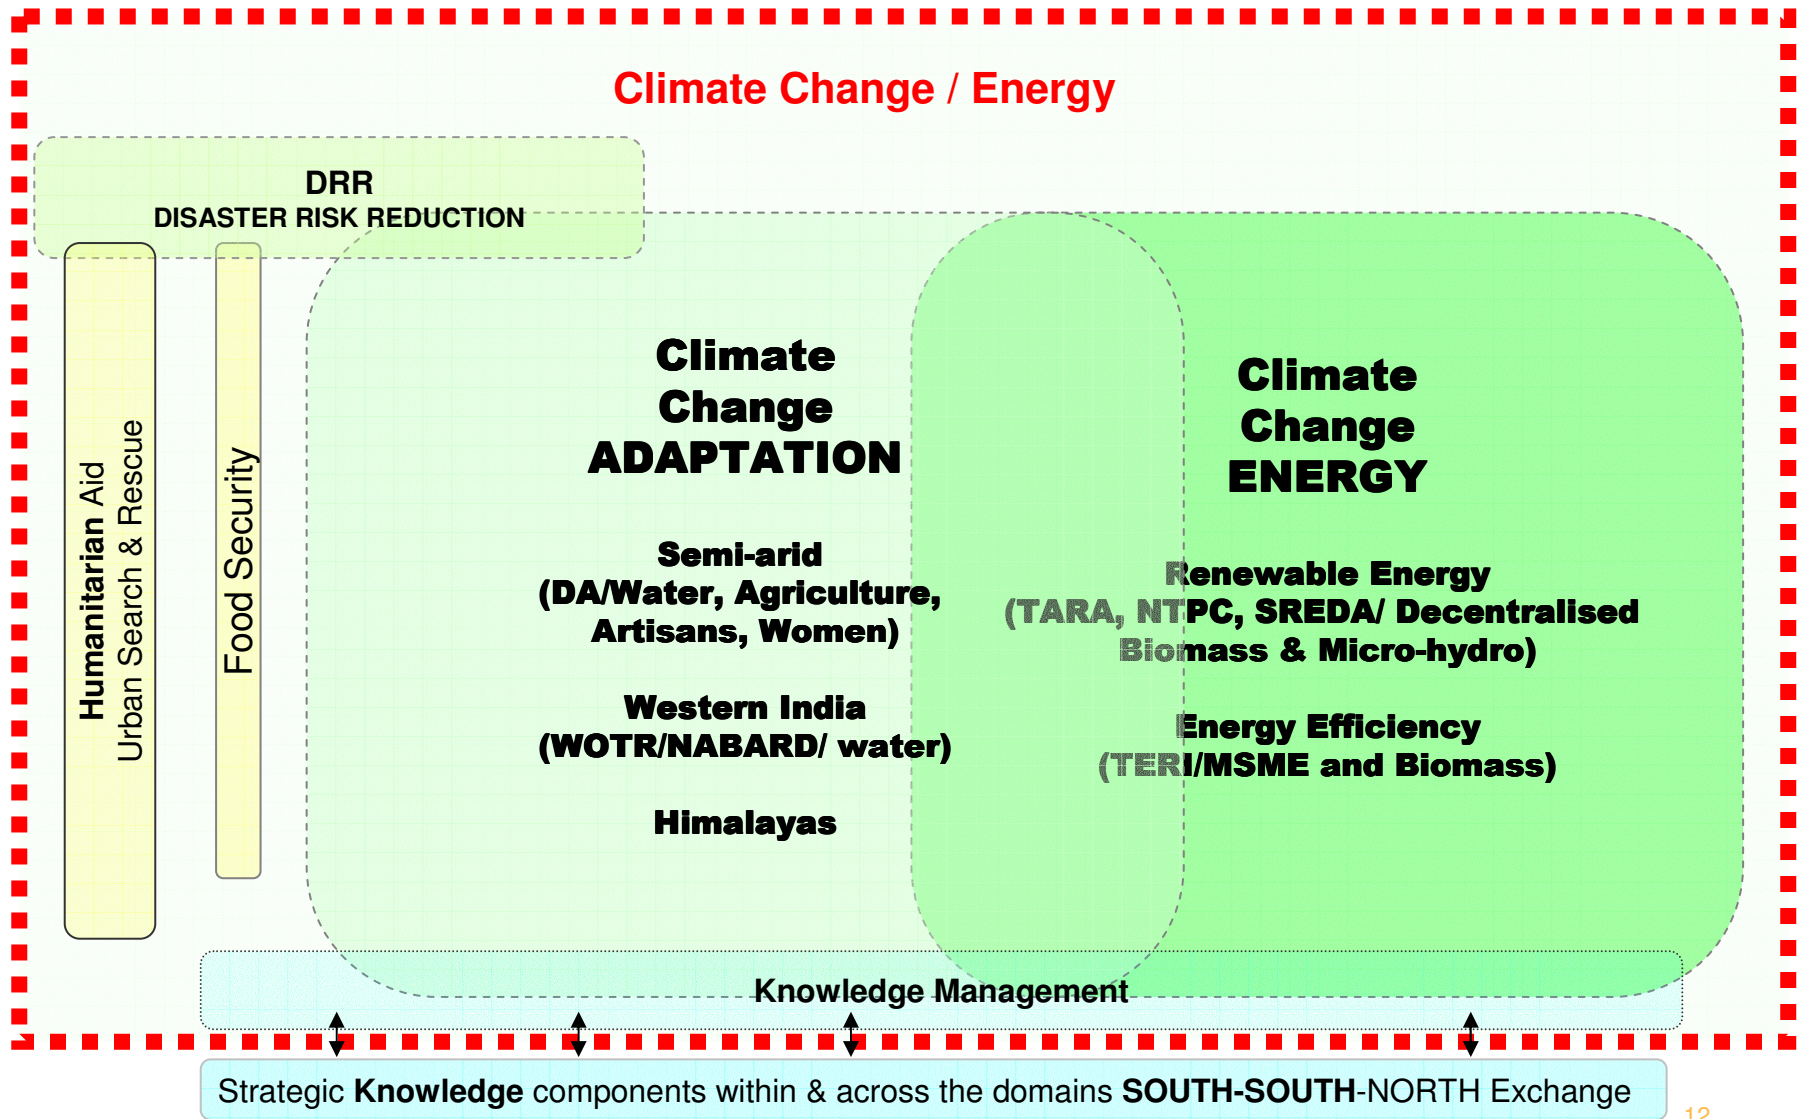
Climate Change / Energy

DRR
DISASTER RISK REDUCTION

Humanitarian Aid
Urban Search & Rescue

Food Security

Climate Change ADAPTATION

Semi-arid
(DA/Water, Agriculture, Artisans, Women)

Western India
(WOTR/NABARD/ water)

Himalayas

Climate Change ENERGY

Renewable Energy
(TARA, NTPC, SREDA/ Decentralised Biomass & Micro-hydro)

Energy Efficiency
(TERI/MSME and Biomass)

Knowledge Management

Strategic **Knowledge** components within & across the domains **SOUTH-SOUTH**-NORTH Exchange

12